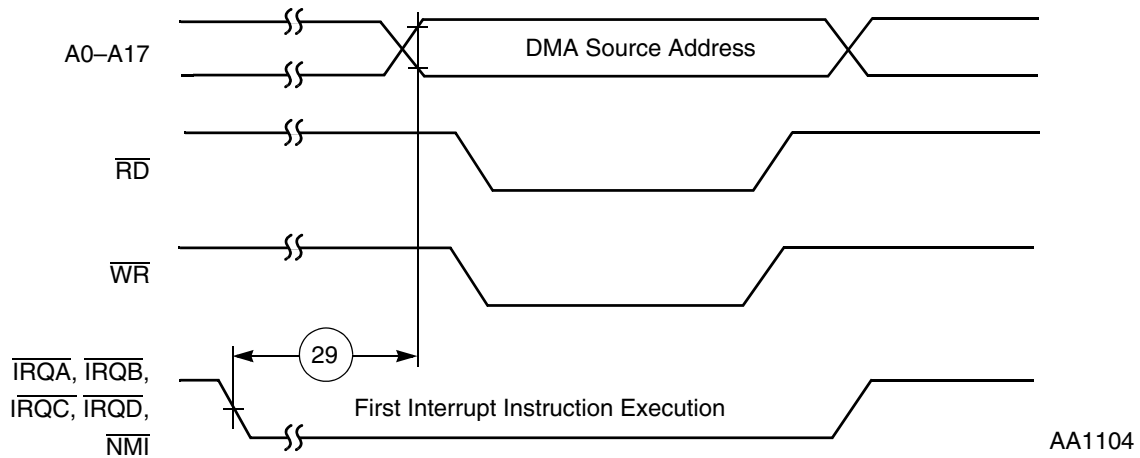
A0–A17

DMA Source Address

$\overline{RD}$

$\overline{WR}$

$\overline{IRQA}$, $\overline{IRQB}$, $\overline{IRQC}$, $\overline{IRQD}$, $\overline{NMI}$

29

First Interrupt Instruction Execution

AA1104